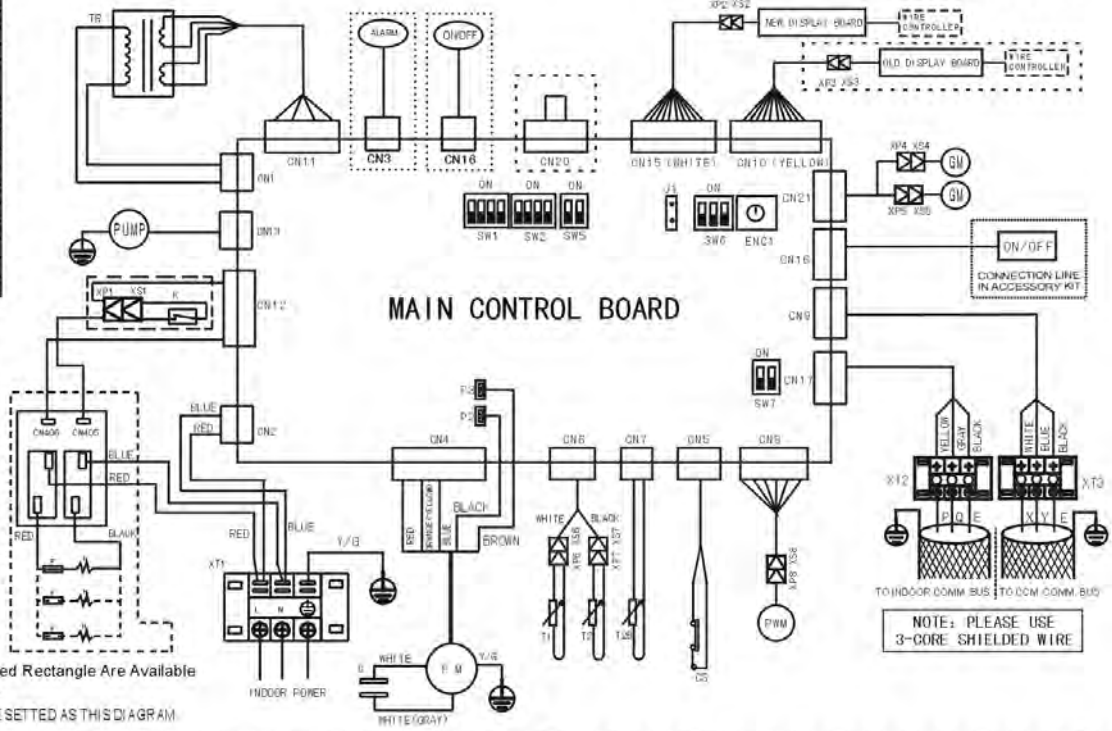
T6

ALARM

ON/OFF

CN3

CN16

CN11

CN20

XP2 XS2

NEW DISPLAY BOARD

WIRE CONTROLLER

XP3 XS3

OLD DISPLAY BOARD

WIRE CONTROLLER

CN15 (WHITE)

CN10 (YELLOW)

CN1

PUMP

CN13

ON

ON

ON

SW1

SW2

SW5

J1

ON

SW6

ENC1

CN21

XP4 XS4

GM

XP5 XS5

GM

CN16

ON/OFF

CONNECTION LINE IN ACCESSORY KIT

XP1 XS1

K

CN12

MAIN CONTROL BOARD

CN9

ON

SW7

CN17

CN406

CN405

BLUE

RED

BLACK

RED

BLUE

RED

CN2

P1

P2

CN4

CN6

CN7

CN5

CN8

YELLOW

GRAY

BLACK

WHITE

BLUE

BLACK

X12

XT3

P

Q

E

X

Y

E

RED

BLUE

RED

ORANGE(YELLOW)

BLUE

BLACK

BROWN

WHITE

BLACK

XP6 XS6

XP7 XS7

T1

T2

T2B

XP8 XS8

PWM

TO INDOOR COMM. BUS

TO CCM COMM. BUS

NOTE: PLEASE USE 3-CORE SHIELDED WIRE

XT1

Y/G

L

N

INDOOR POWER

C

WHITE

FM

Y/G

WHITE(GRAY)

S3

ed Rectangle Are Available

E SETTED AS THIS DIAGRAM